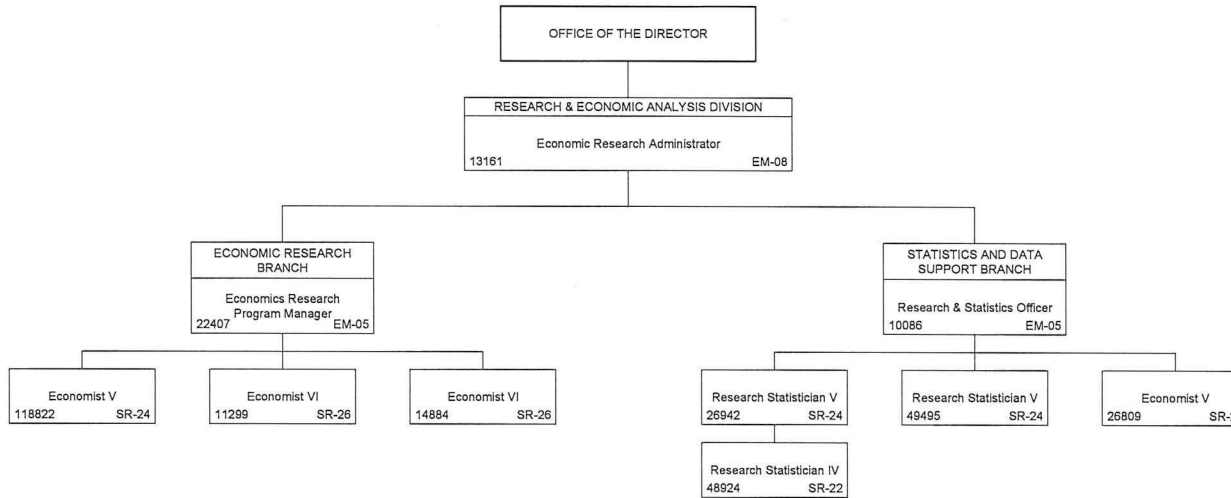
OFFICE OF THE DIRECTOR

RESEARCH & ECONOMIC ANALYSIS DIVISION

Economic Research Administrator
13161 EM-08

ECONOMIC RESEARCH BRANCH

Economics Research Program Manager
22407 EM-05

Economist V
118822 SR-24

Economist VI
11299 SR-26

Economist VI
14884 SR-26

STATISTICS AND DATA SUPPORT BRANCH

Research & Statistics Officer
10086 EM-05

Research Statistician V
26942 SR-24

Research Statistician IV
48924 SR-22

Research Statistician V
49495 SR-24

Economist V
26809 SR-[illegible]